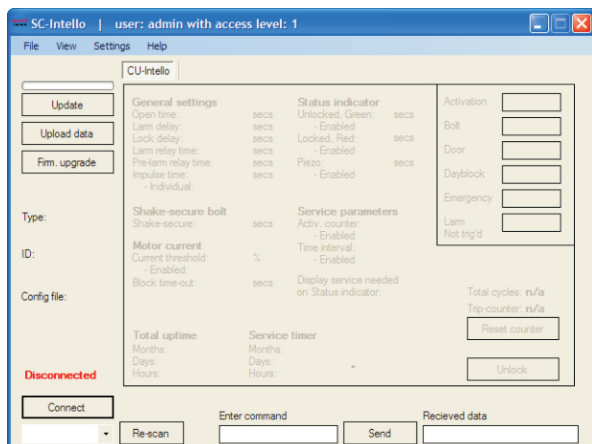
SC-Intello | user: admin with access level: 1

File View Settings Help

Update

Upload data

Firm. upgrade

Type:

ID:

Config file:

Disconnected

Connect

Re-scan

CU-Intello

General settings
Open time: secs
Larm delay: secs
Lock delay: secs
Larm relay time: secs
Pre-larm relay time: secs
Impulse time: secs
- Individual:

Status indicator
Unlocked, Green: secs
- Enabled
Locked, Red: secs
- Enabled
Piezo: secs
- Enabled

Activation
Bolt
Door
Dayblock
Emergency
Larm
Not trig'd

Shake-secure bolt
Shake-secure: secs

Motor current
Current threshold: %
- Enabled:
Block time-out: secs

Service parameters
Activ. counter:
- Enabled
Time interval:
- Enabled
Display service needed on Status indicator:

Total cycles: n/a
Trip-counter: n/a
Reset counter

Total uptime
Months:
Days:
Hours:

Service timer
Months:
Days:
Hours:

Unlock

Enter command

Send

Recieved data